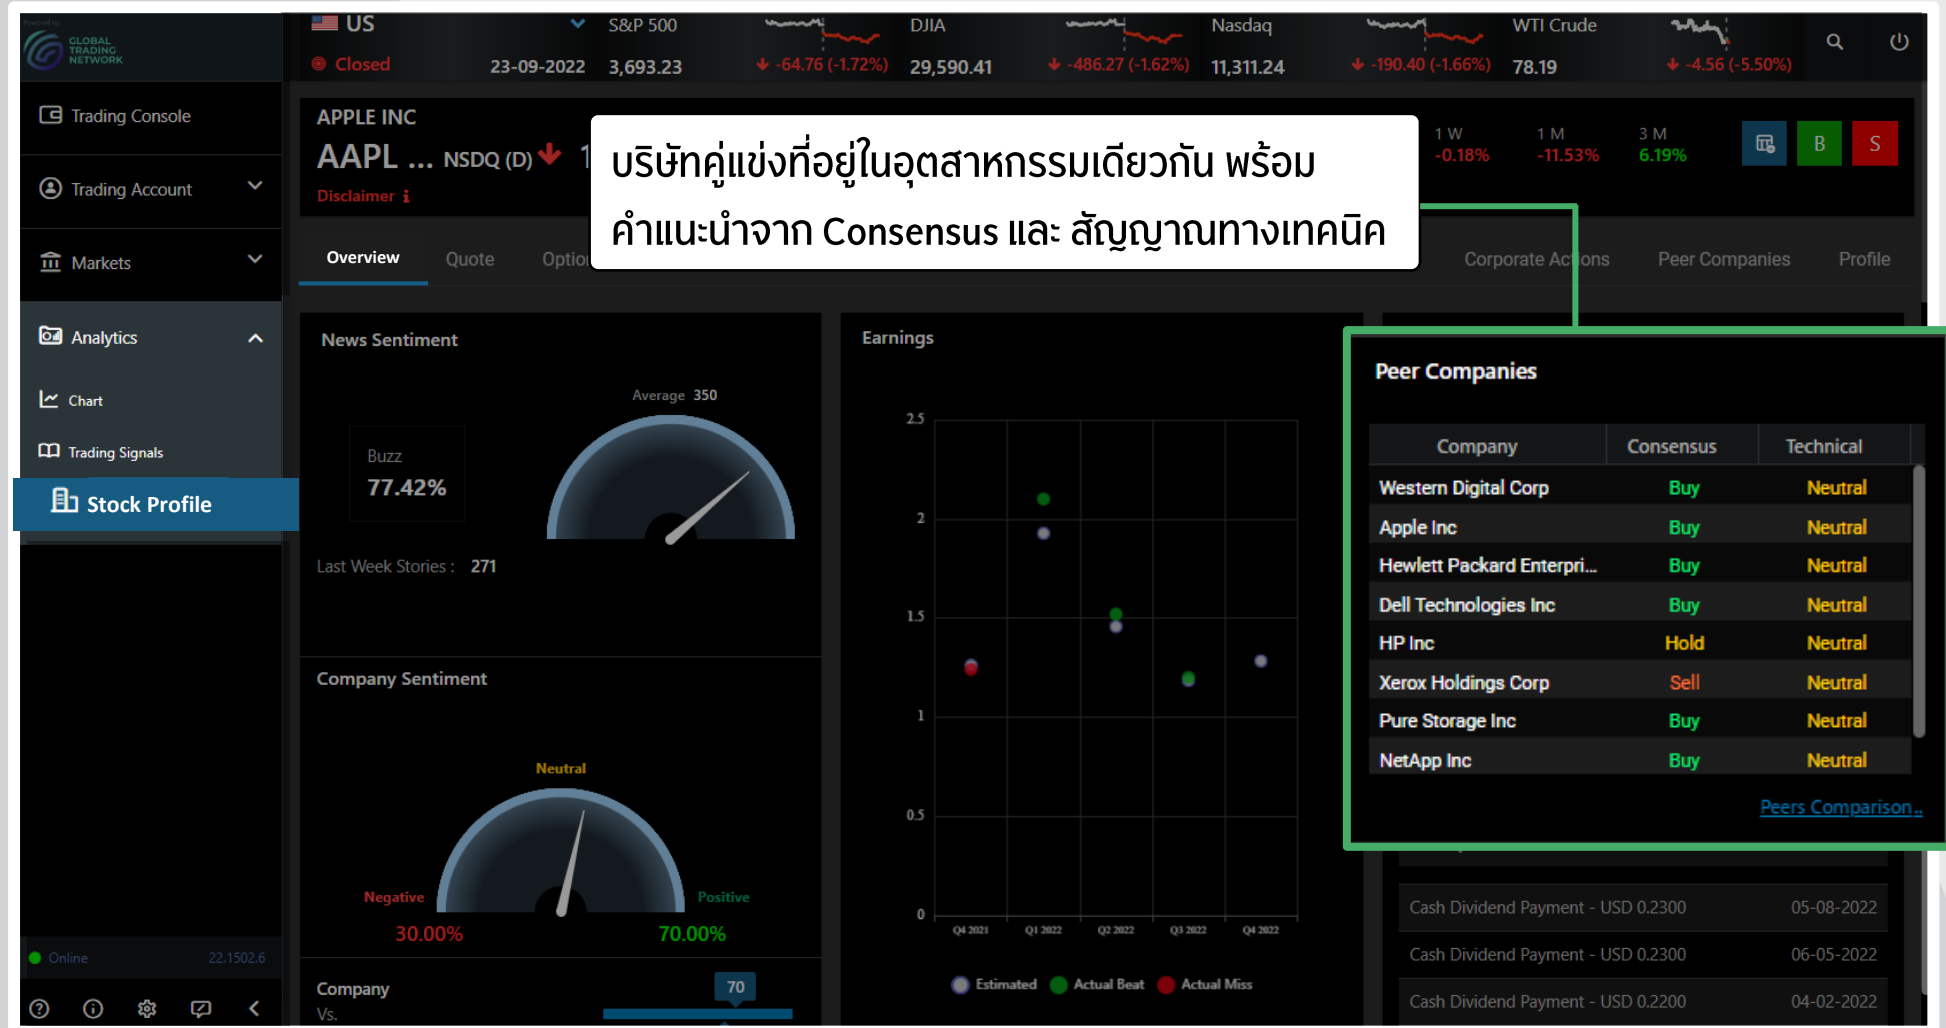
Powered by GLOBAL TRADING NETWORK

US Closed 23-09-2022
S&P 500 3,693.23 -64.76 (-1.72%)
DJIA 29,590.41 -486.27 (-1.62%)
Nasdaq 11,311.24 -190.40 (-1.66%)
WTI Crude 78.19 -4.56 (-5.50%)

Trading Console
Trading Account
Markets
Analytics
Chart
Trading Signals
Stock Profile

Online 22.1502.6

APPLE INC
AAPL ... NSDQ (D) 1
Disclaimer

บริษัทคู่แข่งที่อยู่ในอุตสาหกรรมเดียวกัน พร้อม คำแนะนำจาก Consensus และ สัญญาณทางเทคนิค

1 W -0.18%
1 M -11.53%
3 M 6.19%
B S

Overview Quote Optio Corporate Actions Peer Companies Profile

News Sentiment
Buzz 77.42%
Average 350
Last Week Stories : 271

Company Sentiment
Neutral
Negative 30.00%
Positive 70.00%

Company Vs. 70

Earnings
2.5 2 1.5 1 0.5 0
Q4 2021 Q1 2022 Q2 2022 Q3 2022 Q4 2022
Estimated Actual Beat Actual Miss

Peer Companies

| Company | Consensus | Technical |
|---|---|---|
| Western Digital Corp | Buy | Neutral |
| Apple Inc | Buy | Neutral |
| Hewlett Packard Enterpri... | Buy | Neutral |
| Dell Technologies Inc | Buy | Neutral |
| HP Inc | Hold | Neutral |
| Xerox Holdings Corp | Sell | Neutral |
| Pure Storage Inc | Buy | Neutral |
| NetApp Inc | Buy | Neutral |

Peers Comparison..

Cash Dividend Payment - USD 0.2300 05-08-2022
Cash Dividend Payment - USD 0.2300 06-05-2022
Cash Dividend Payment - USD 0.2200 04-02-2022